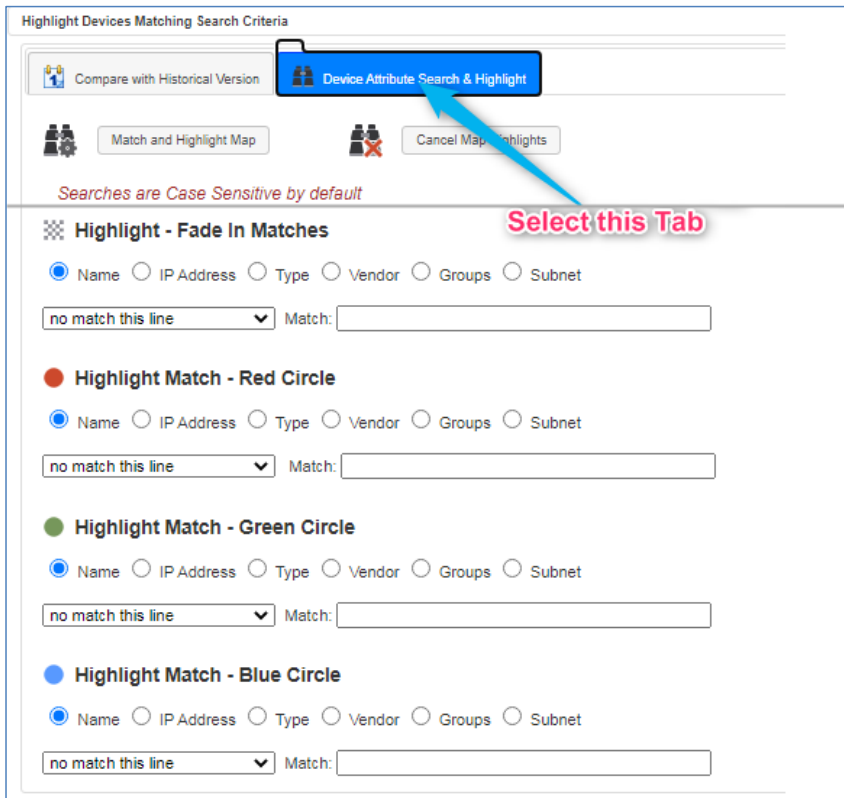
Highlight Devices Matching Search Criteria

Compare with Historical Version

Device Attribute Search & Highlight

Match and Highlight Map

Cancel Map Highlights

Searches are Case Sensitive by default

Select this Tab

Highlight - Fade In Matches

Name IP Address Type Vendor Groups Subnet

no match this line Match:

Highlight Match - Red Circle

Name IP Address Type Vendor Groups Subnet

no match this line Match:

Highlight Match - Green Circle

Name IP Address Type Vendor Groups Subnet

no match this line Match:

Highlight Match - Blue Circle

Name IP Address Type Vendor Groups Subnet

no match this line Match: